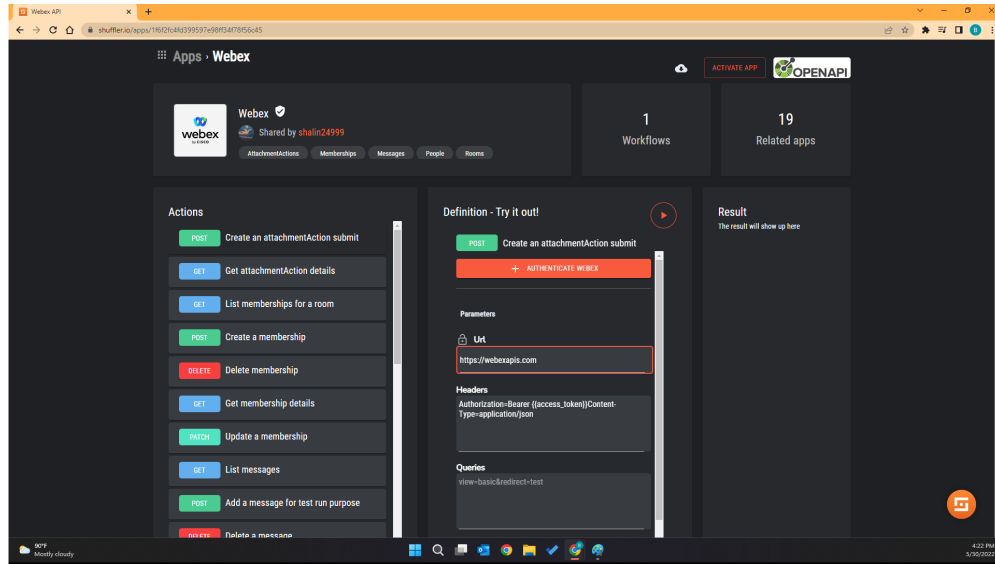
Webex API
shuffler.io/apps/1f6f2fc4fd399597e98ff34f78f56c45

Apps › Webex

ACTIVATE APP
OPENAPI

Webex
Shared by shalin24999
AttachmentActions Memberships Messages People Rooms

1
Workflows

19
Related apps

Actions
POST Create an attachmentAction submit
GET Get attachmentAction details
GET List memberships for a room
POST Create a membership
DELETE Delete membership
GET Get membership details
PATCH Update a membership
GET List messages
POST Add a message for test run purpose
DELETE Delete a message

Definition - Try it out!
POST Create an attachmentAction submit
+ AUTHENTICATE WEBEX
Parameters
Url
https://webexapis.com
Headers
Authorization=Bearer {{access_token}}Content-Type=application/json
Queries
view=basic&redirect=test

Result
The result will show up here

90°F
Mostly cloudy
4:22 PM
5/30/2022